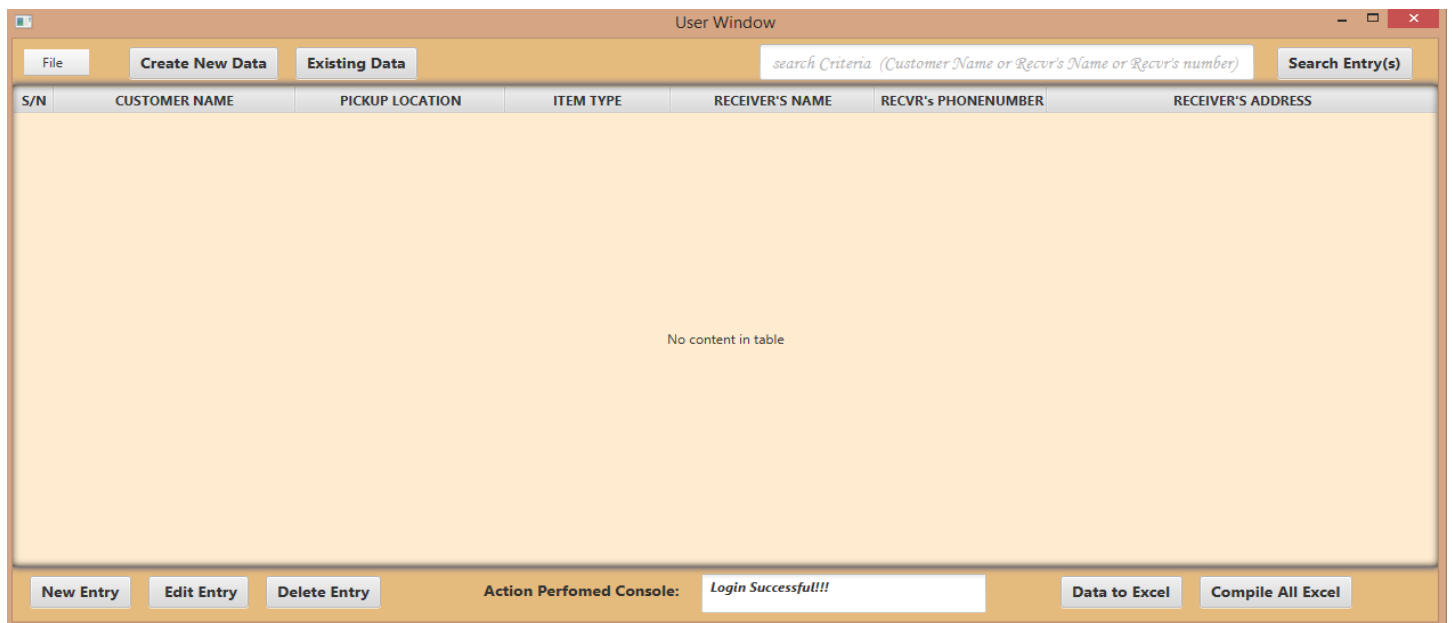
User Window

File

Create New Data

Existing Data

search Criteria (Customer Name or Recvr's Name or Recvr's number)

Search Entry(s)

| S/N | CUSTOMER NAME | PICKUP LOCATION | ITEM TYPE | RECEIVER'S NAME | RECVR's PHONENUMBER | RECEIVER'S ADDRESS |
|---|---|---|---|---|---|---|

No content in table

New Entry

Edit Entry

Delete Entry

Action Perfomed Console:

Login Successful!!!

Data to Excel

Compile All Excel